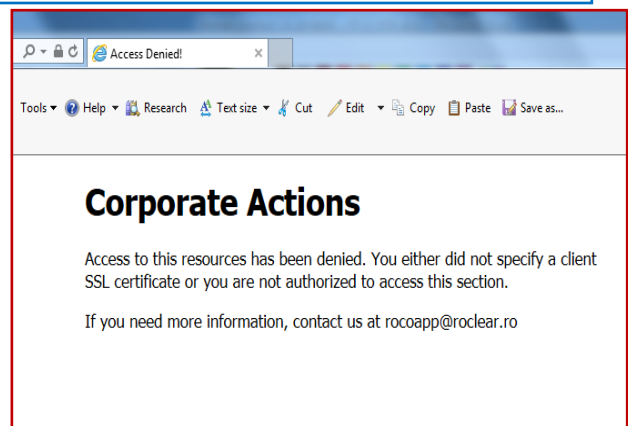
Access Denied!

Tools ▾ Help ▾ Research Text size ▾ Cut Edit ▾ Copy Paste Save as...

Corporate Actions

Access to this resources has been denied. You either did not specify a client SSL certificate or you are not authorized to access this section.

If you need more information, contact us at rocoapp@roclear.ro